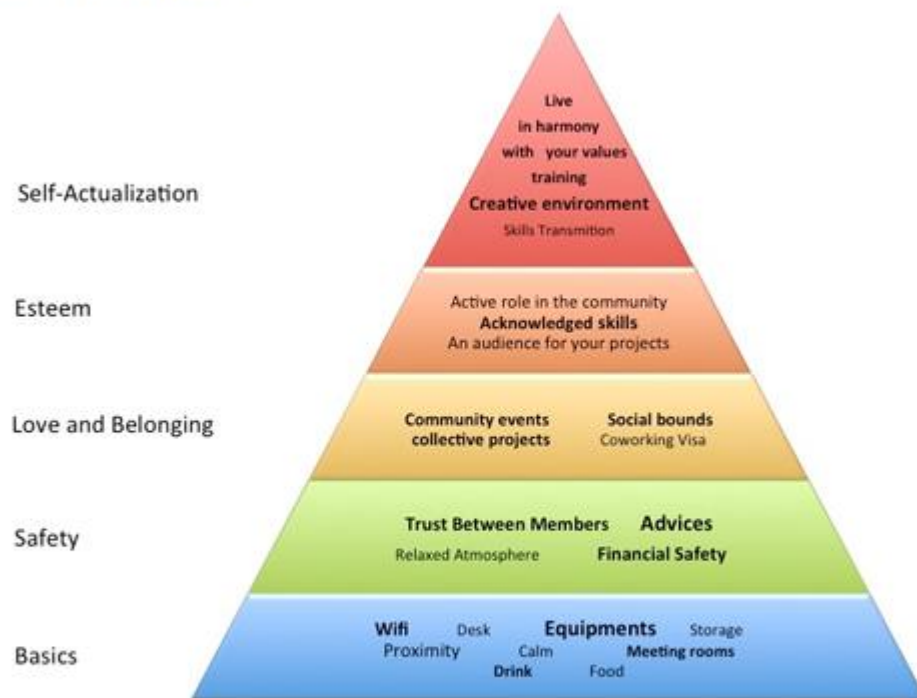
Self-Actualization

Live in harmony with your values training
Creative environment
Skills Transmition

Esteem

Active role in the community
Acknowledged skills
An audience for your projects

Love and Belonging

Community events collective projects
Social bounds
Coworking Visa

Safety

Trust Between Members
Advices
Relaxed Atmosphere
Financial Safety

Basics

Wifi Desk Equipments Storage
Proximity Calm Meeting rooms
Drink Food